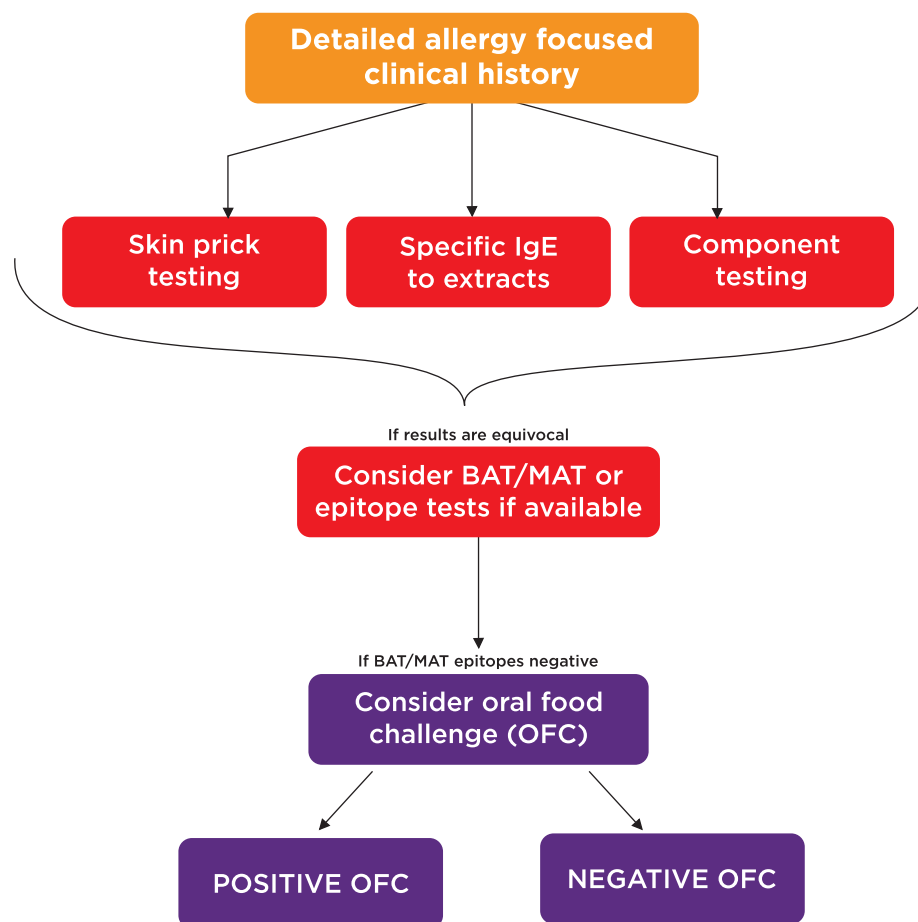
Detailed allergy focused clinical history

Skin prick testing

Specific IgE to extracts

Component testing

If results are equivocal

Consider BAT/MAT or epitope tests if available

If BAT/MAT epitopes negative

Consider oral food challenge (OFC)

POSITIVE OFC

NEGATIVE OFC